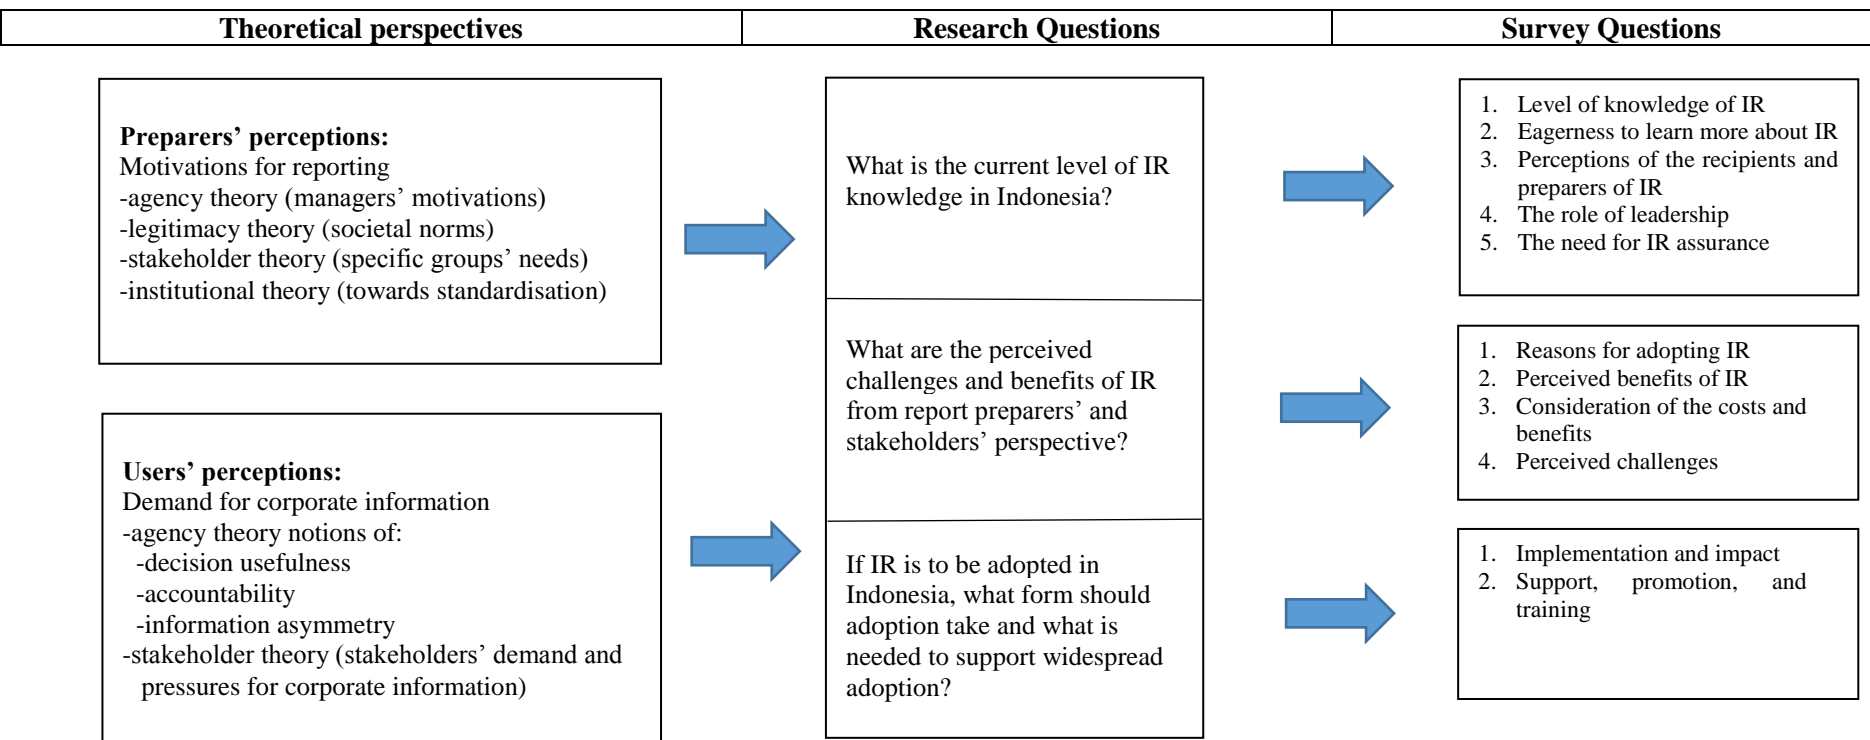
Theoretical perspectives

Research Questions

Survey Questions

Preparers' perceptions:
Motivations for reporting
-agency theory (managers' motivations)
-legitimacy theory (societal norms)
-stakeholder theory (specific groups' needs)
-institutional theory (towards standardisation)

Users' perceptions:
Demand for corporate information
-agency theory notions of:
-decision usefulness
-accountability
-information asymmetry
-stakeholder theory (stakeholders' demand and pressures for corporate information)

What is the current level of IR knowledge in Indonesia?

What are the perceived challenges and benefits of IR from report preparers' and stakeholders' perspective?

If IR is to be adopted in Indonesia, what form should adoption take and what is needed to support widespread adoption?

1. Level of knowledge of IR
2. Eagerness to learn more about IR
3. Perceptions of the recipients and preparers of IR
4. The role of leadership
5. The need for IR assurance

1. Reasons for adopting IR
2. Perceived benefits of IR
3. Consideration of the costs and benefits
4. Perceived challenges

1. Implementation and impact
2. Support, promotion, and training